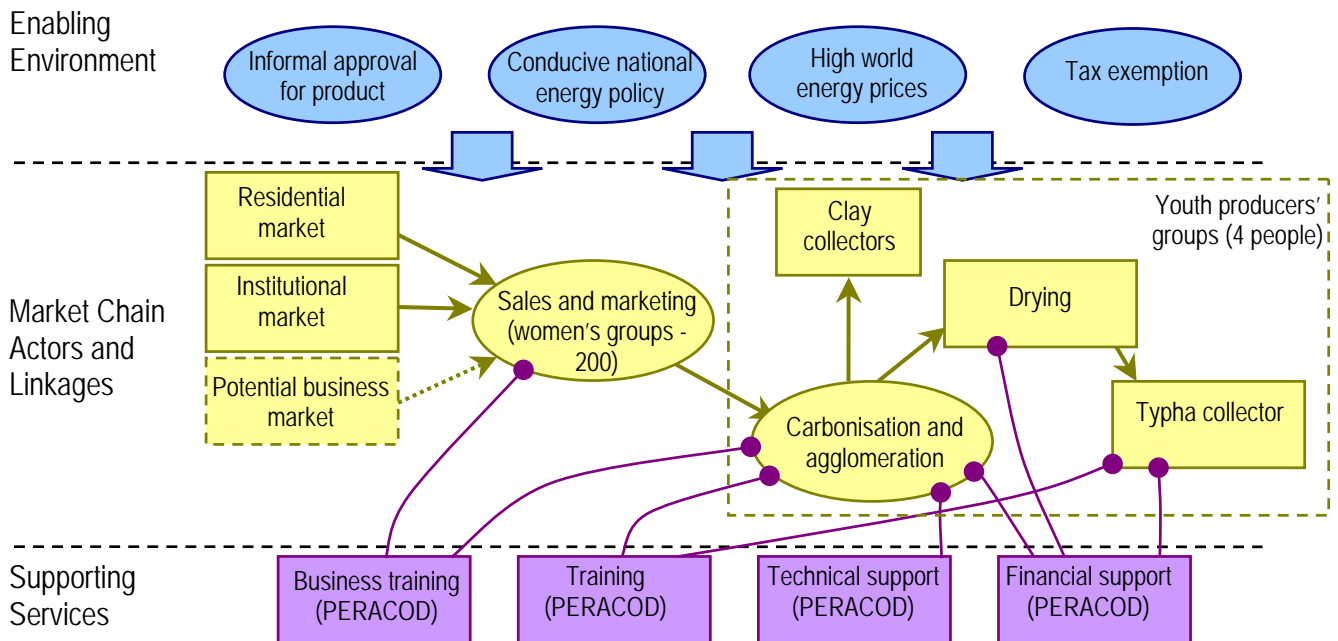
Enabling Environment

Informal approval for product

Conducive national energy policy

High world energy prices

Tax exemption

Market Chain Actors and Linkages

Residential market

Institutional market

Potential business market

Sales and marketing (women's groups - 200)

Youth producers' groups (4 people)

Clay collectors

Drying

Carbonisation and agglomeration

Typha collector

Supporting Services

Business training (PERACOD)

Training (PERACOD)

Technical support (PERACOD)

Financial support (PERACOD)